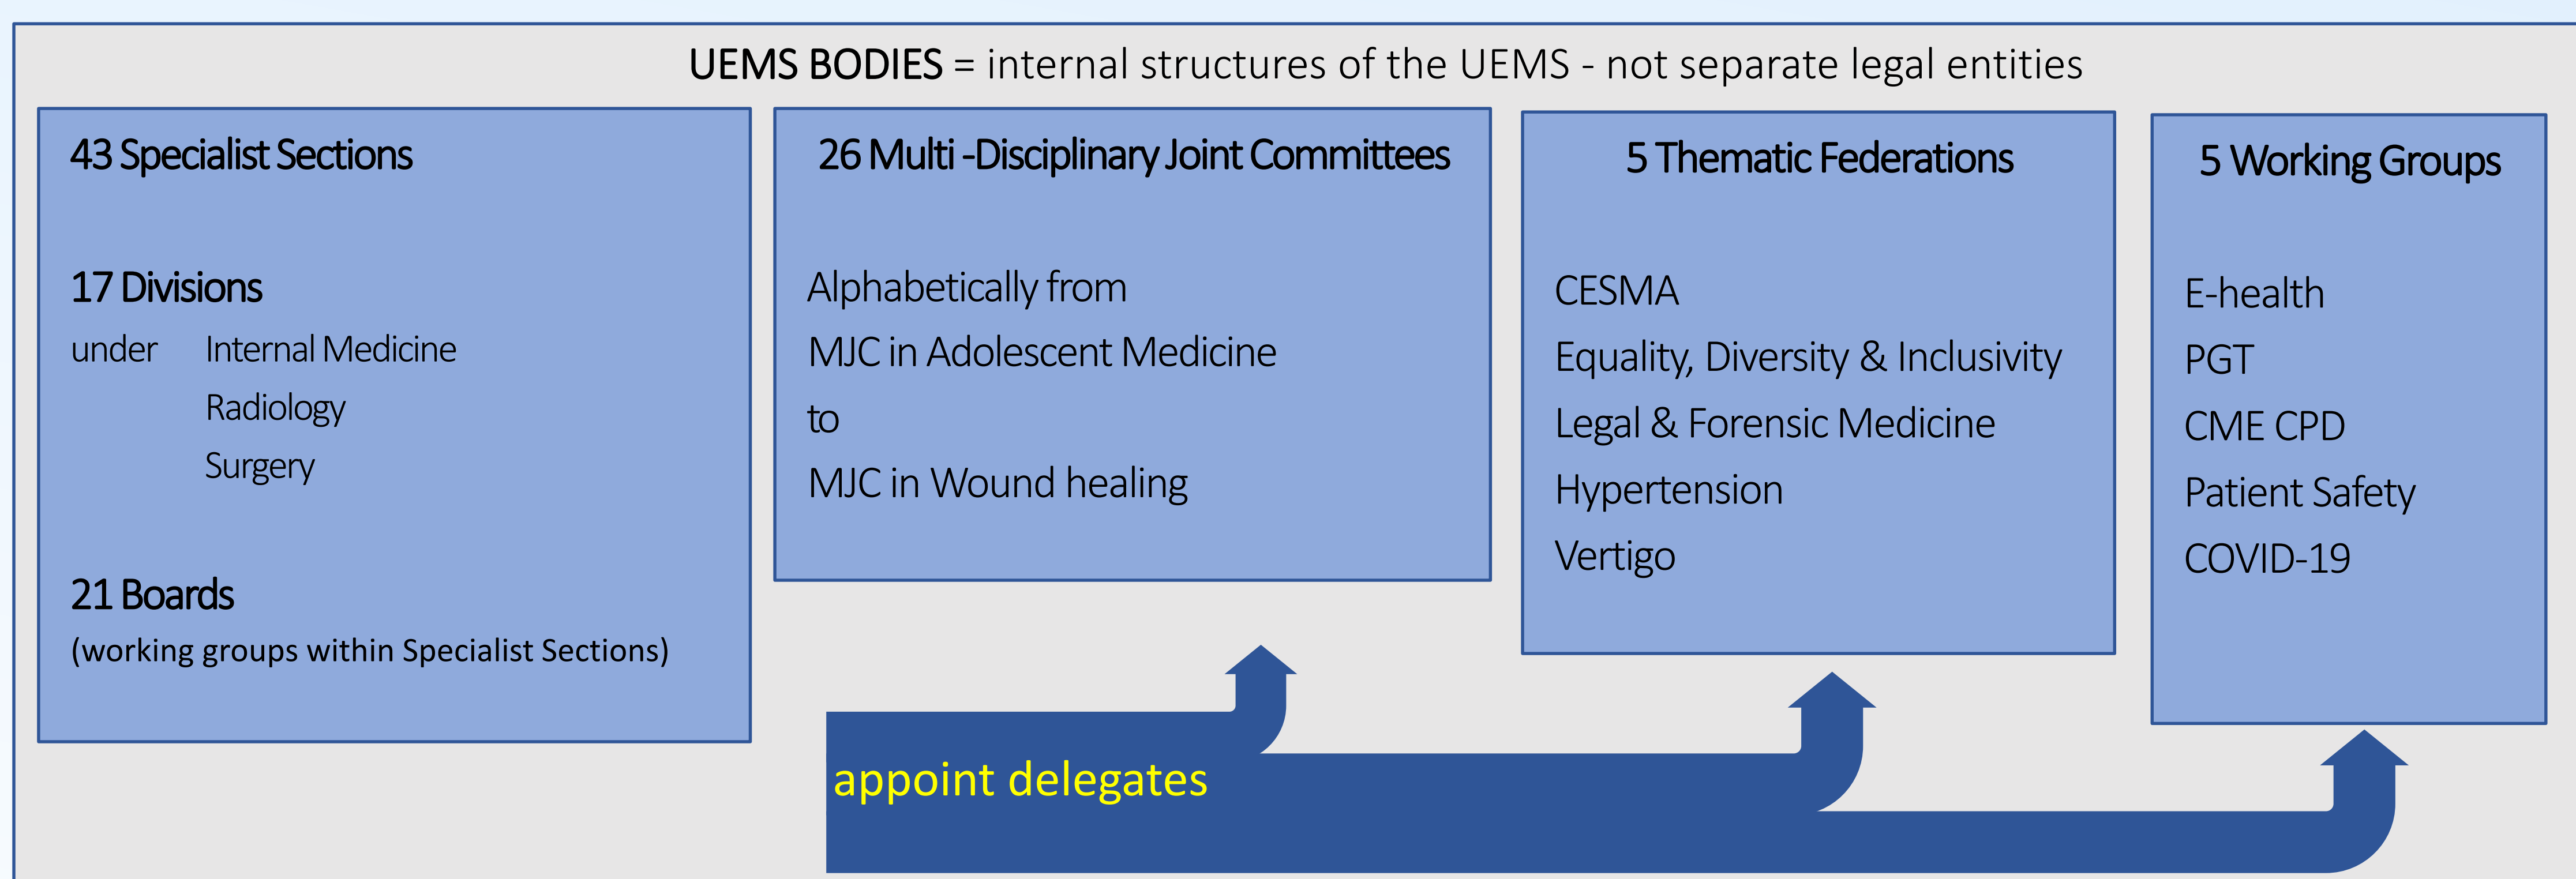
UEMS BODIES = internal structures of the UEMS - not separate legal entities

43 Specialist Sections

17 Divisions
under Internal Medicine
Radiology
Surgery

21 Boards
(working groups within Specialist Sections)

26 Multi -Disciplinary Joint Committees

Alphabetically from
MJC in Adolescent Medicine
to
MJC in Wound healing

5 Thematic Federations

CESMA
Equality, Diversity & Inclusivity
Legal & Forensic Medicine
Hypertension
Vertigo

5 Working Groups

E-health
PGT
CME CPD
Patient Safety
COVID-19

appoint delegates